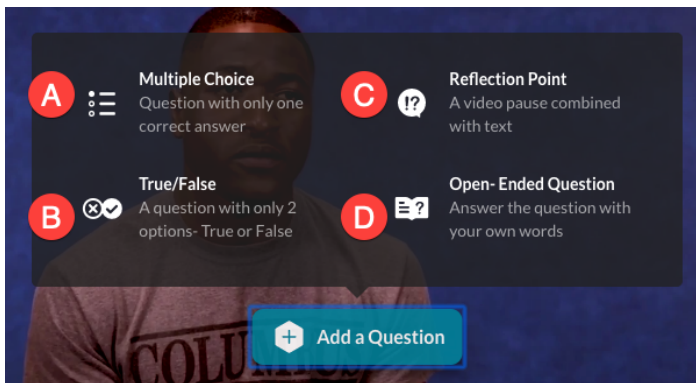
A Multiple Choice
Question with only one correct answer

C Reflection Point
A video pause combined with text

B True/False
A question with only 2 options- True or False

D Open- Ended Question
Answer the question with your own words

Add a Question

COLU